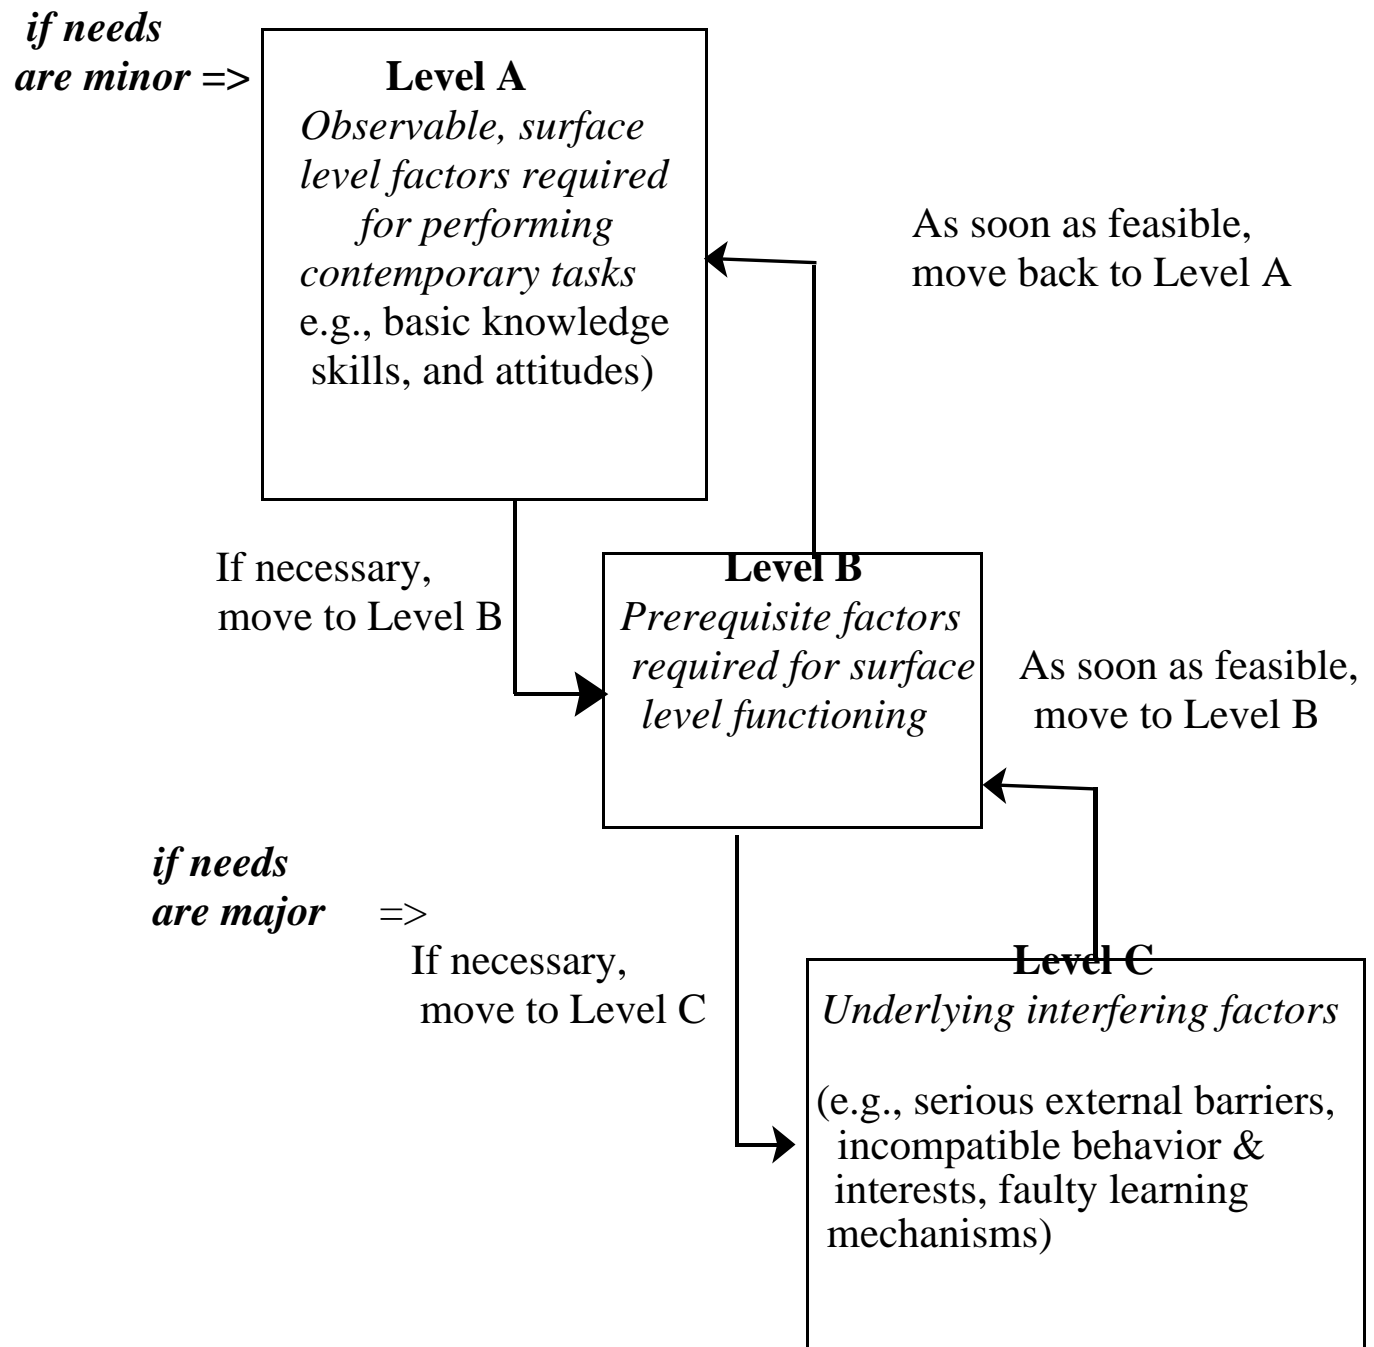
if needs are minor =>

Level A
Observable, surface level factors required for performing contemporary tasks
e.g., basic knowledge skills, and attitudes)

As soon as feasible, move back to Level A

If necessary, move to Level B

Level B
Prerequisite factors required for surface level functioning

As soon as feasible, move to Level B

if needs are major =>

If necessary, move to Level C

Level C
Underlying interfering factors

(e.g., serious external barriers, incompatible behavior & interests, faulty learning mechanisms)